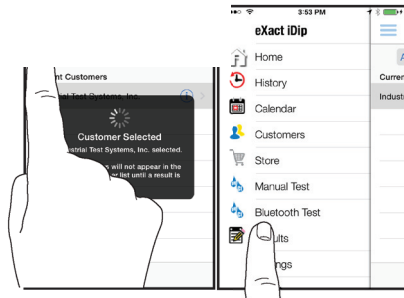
nt Customers

Industrial Test Systems, Inc.

Customer Selected

ndustrial Test Systems, Inc. selected.

s will not appear in the
r list until a result is

3:53 PM

eXact iDip

Home

History

Calendar

Customers

Store

Manual Test

Bluetooth Test

ults

ngs

Curren

Industri